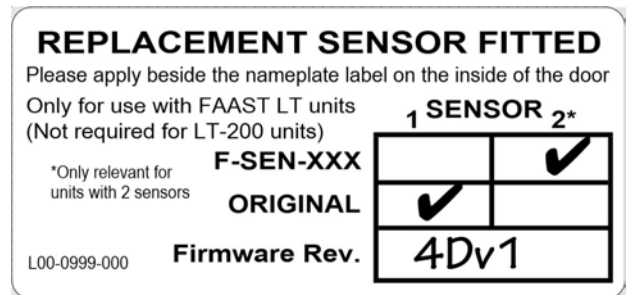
REPLACEMENT SENSOR FITTED

Please apply beside the nameplate label on the inside of the door

Only for use with FAAST LT units
(Not required for LT-200 units)

*Only relevant for units with 2 sensors

L00-0999-000

| | 1 SENSOR | 2* |
|---|---|---|
| F-SEN-XXX | | ✔ |
| ORIGINAL | ✔ | |
| Firmware Rev. | 4Dv1 | |